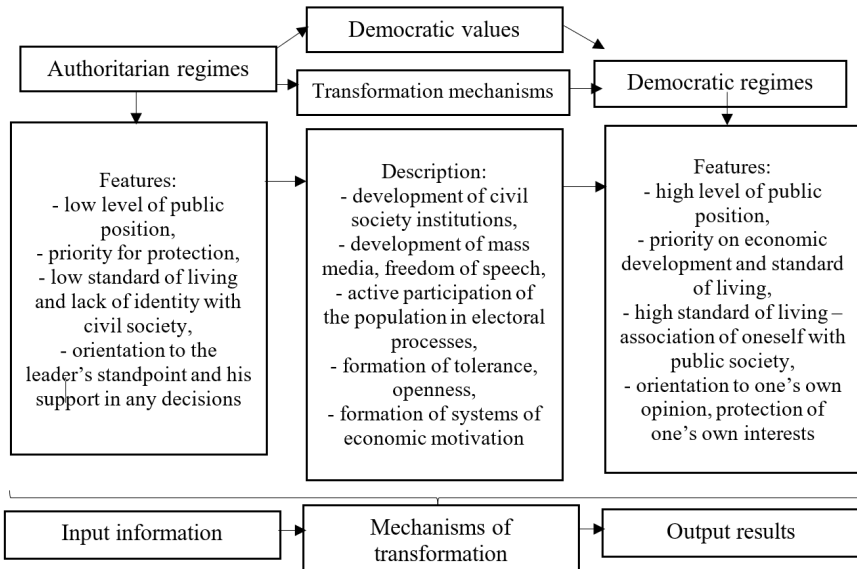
Democratic values

Authoritarian regimes

Transformation mechanisms

Democratic regimes

Features:
- low level of public position,
- priority for protection,
- low standard of living and lack of identity with civil society,
- orientation to the leader's standpoint and his support in any decisions

Description:
- development of civil society institutions,
- development of mass media, freedom of speech,
- active participation of the population in electoral processes,
- formation of tolerance, openness,
- formation of systems of economic motivation

Features:
- high level of public position,
- priority on economic development and standard of living,
- high standard of living – association of oneself with public society,
- orientation to one's own opinion, protection of one's own interests

Input information

Mechanisms of transformation

Output results